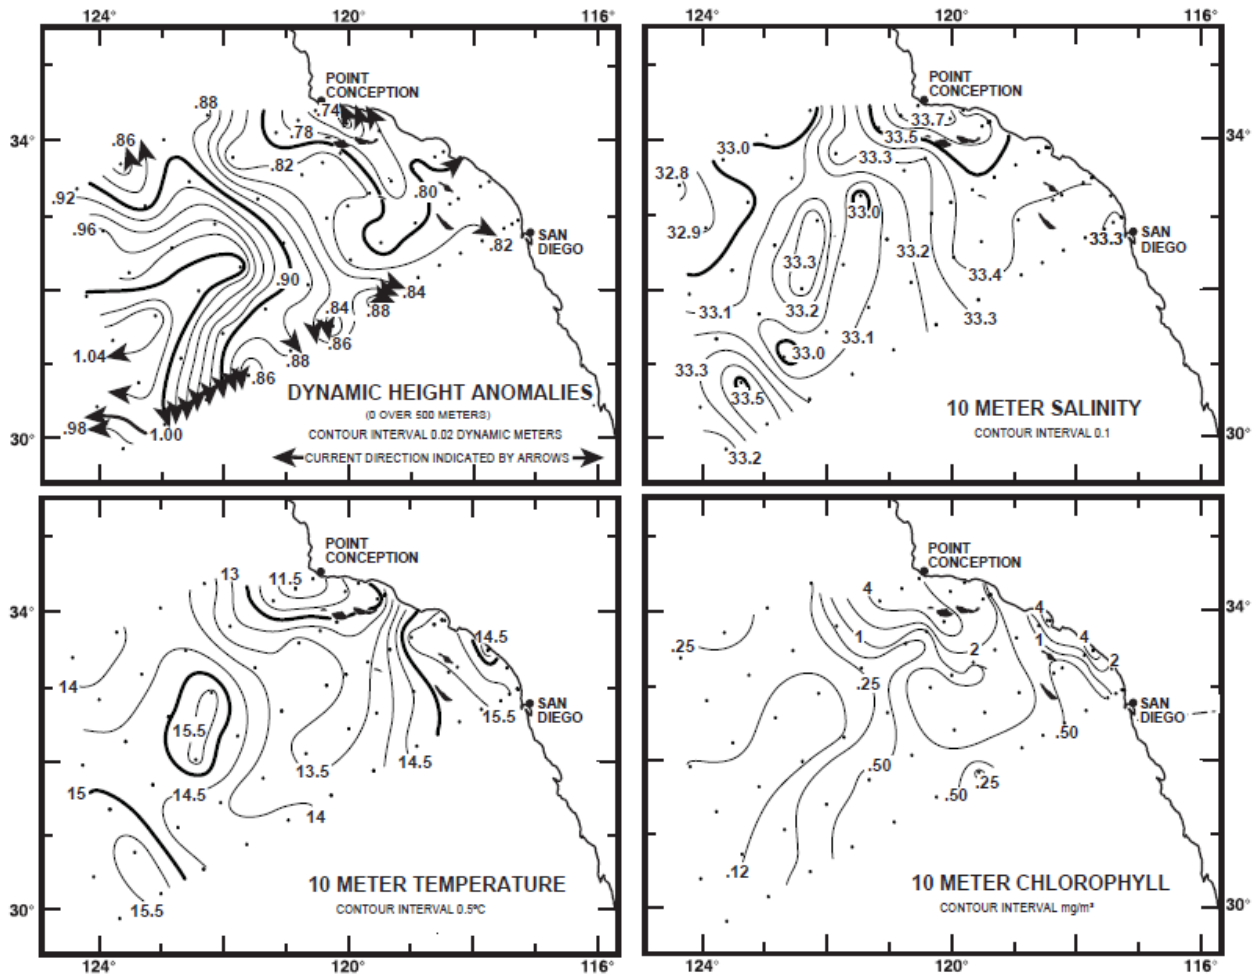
124° 120° 116°

POINT CONCEPTION

34° 30°

.88 .86 .74 .78 .82 .92 .96 .80 .82 SAN DIEGO .90 .84 .84 .88 .86 1.04 .88 .86 .98 1.00

DYNAMIC HEIGHT ANOMALIES
(0 OVER 500 METERS)
CONTOUR INTERVAL 0.02 DYNAMIC METERS
CURRENT DIRECTION INDICATED BY ARROWS

124° 120° 116°

POINT CONCEPTION

34° 30°

33.7 33.0 33.5 33.3 32.8 33.0 32.9 SAN DIEGO 33.3 33.2 33.3 33.4 33.2 33.1 33.3 33.1 33.0 33.3 33.5 33.2

10 METER SALINITY
CONTOUR INTERVAL 0.1

POINT CONCEPTION

34° 30°

13 11.5 14.5 14 SAN DIEGO 15.5 15.5 13.5 14.5 15 14.5 14 15.5

10 METER TEMPERATURE
CONTOUR INTERVAL 0.5°C

124° 120° 116°

POINT CONCEPTION

34° 30°

4 4 .25 1 2 1 4 2 .25 SAN DIEGO .50 .50 .50 .25 .12

10 METER CHLOROPHYLL
CONTOUR INTERVAL mg/m³

124° 120° 116°